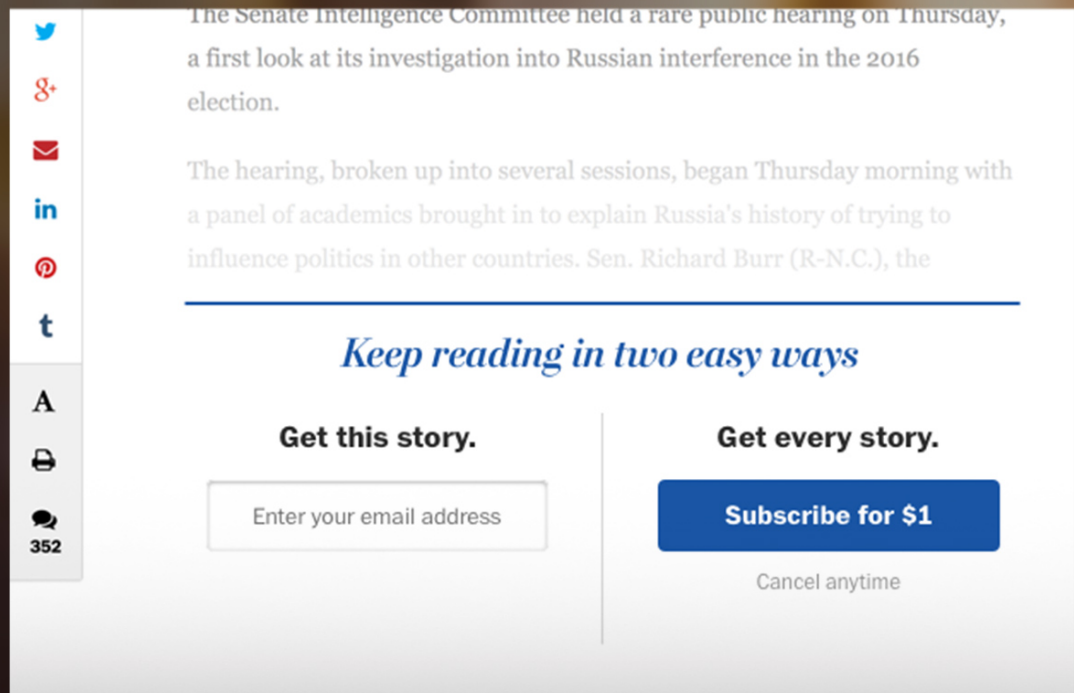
The Senate Intelligence Committee held a rare public hearing on Thursday, a first look at its investigation into Russian interference in the 2016 election.

The hearing, broken up into several sessions, began Thursday morning with a panel of academics brought in to explain Russia's history of trying to influence politics in other countries. Sen. Richard Burr (R-N.C.), the

Keep reading in two easy ways

Get this story.

Enter your email address

Get every story.

Subscribe for $1

Cancel anytime

A

352